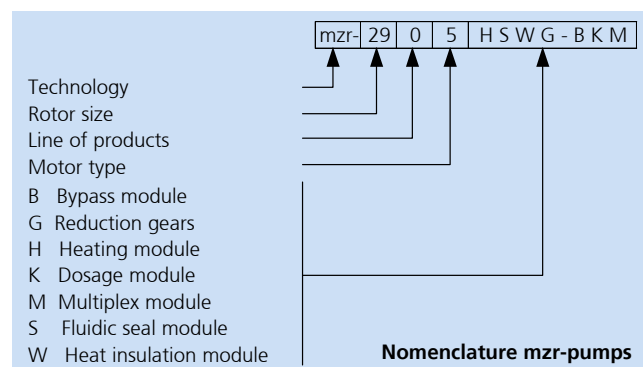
| mzr- | 29 | 0 | 5 | H S W G - B K M |
|---|---|---|---|---|

Technology
Rotor size
Line of products
Motor type
B Bypass module
G Reduction gears
H Heating module
K Dosage module
M Multiplex module
S Fluidic seal module
W Heat insulation module

**Nomenclature mzr-pumps**